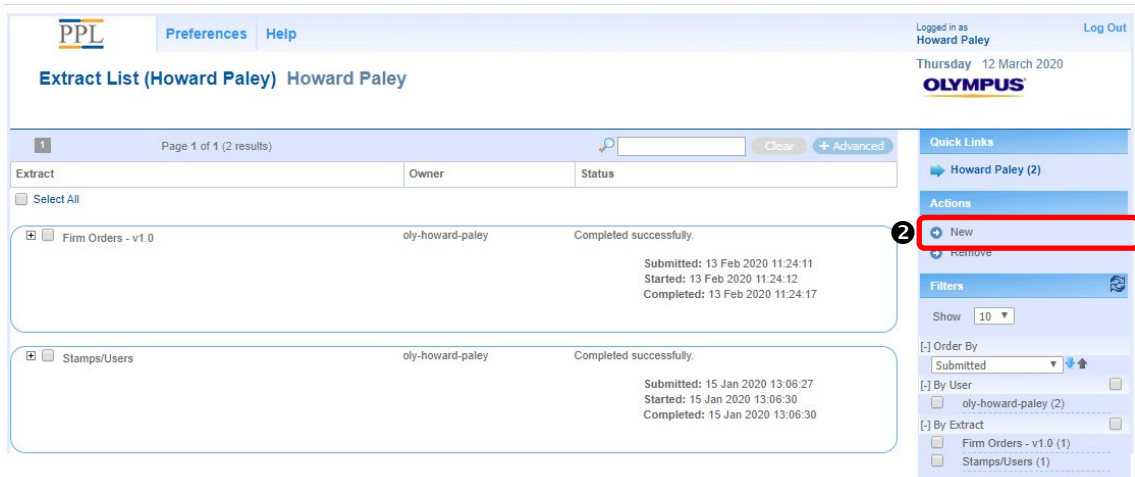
PPL Preferences Help

Logged in as
Howard Paley
Log Out

Extract List (Howard Paley) Howard Paley

Thursday 12 March 2020
OLYMPUS

1 Page 1 of 1 (2 results) Clear + Advanced

| Extract | Owner | Status |
|---|---|---|
| Select All | | |
| Firm Orders - v1.0 | oly-howard-paley | Completed successfully. Submitted: 13 Feb 2020 11:24:11 Started: 13 Feb 2020 11:24:12 Completed: 13 Feb 2020 11:24:17 |
| Stamps/Users | oly-howard-paley | Completed successfully. Submitted: 15 Jan 2020 13:06:27 Started: 15 Jan 2020 13:06:30 Completed: 15 Jan 2020 13:06:30 |

Quick Links
Howard Paley (2)

Actions
2
New
Remove

Filters
Show 10

[-] Order By
Submitted
[-] By User
oly-howard-paley (2)
[-] By Extract
Firm Orders - v1.0 (1)
Stamps/Users (1)